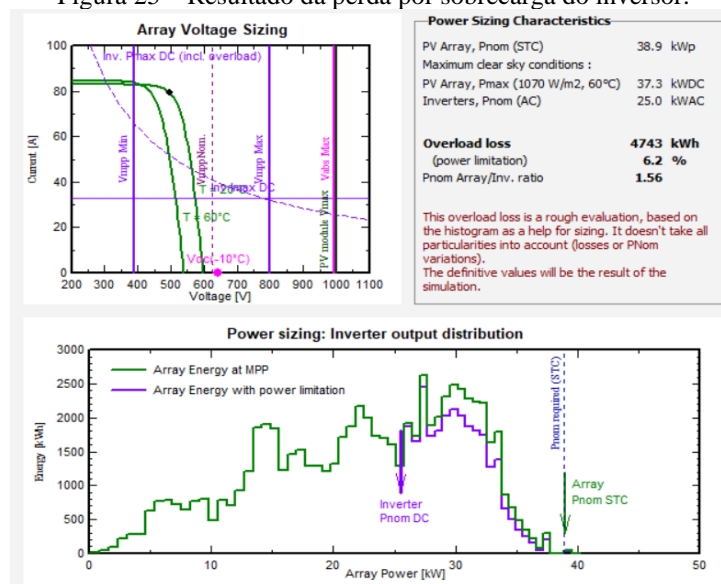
Figura 25 – Resultado da perda por sobrecarga do inversor.

Array Voltage Sizing

Inv. Pmax DC (incl. overload)

Current [A]

100
80
60
40
20
0

Vmpp Min

Vmpp Nom.

Vmpp Max

Vabs Max

PV module Vmax

T = 20°C

Imax DC

T = 60°C

Voc(-10°C)

200 300 400 500 600 700 800 900 1000 1100
Voltage [V]

Power Sizing Characteristics

| | | |
|---|---|---|
| PV Array, Pnom (STC) | 38.9 | kWp |
| Maximum clear sky conditions : | | |
| PV Array, Pmax (1070 W/m2, 60°C) | 37.3 | kWDC |
| Inverters, Pnom (AC) | 25.0 | kWAC |
| Overload loss | 4743 | kWh |
| (power limitation) | 6.2 | % |
| Pnom Array/Inv. ratio | 1.56 | |

This overload loss is a rough evaluation, based on the histogram as a help for sizing. It doesn't take all particularities into account (losses or PNom variations).
The definitive values will be the result of the simulation.

Power sizing: Inverter output distribution

Array Energy at MPP
Array Energy with power limitation

Energy [kWh]

3000
2500
2000
1500
1000
500
0

Pnom required (STC)

Inverter
Pnom DC

Array
Pnom STC

0 10 20 30 40 50
Array Power [kW]